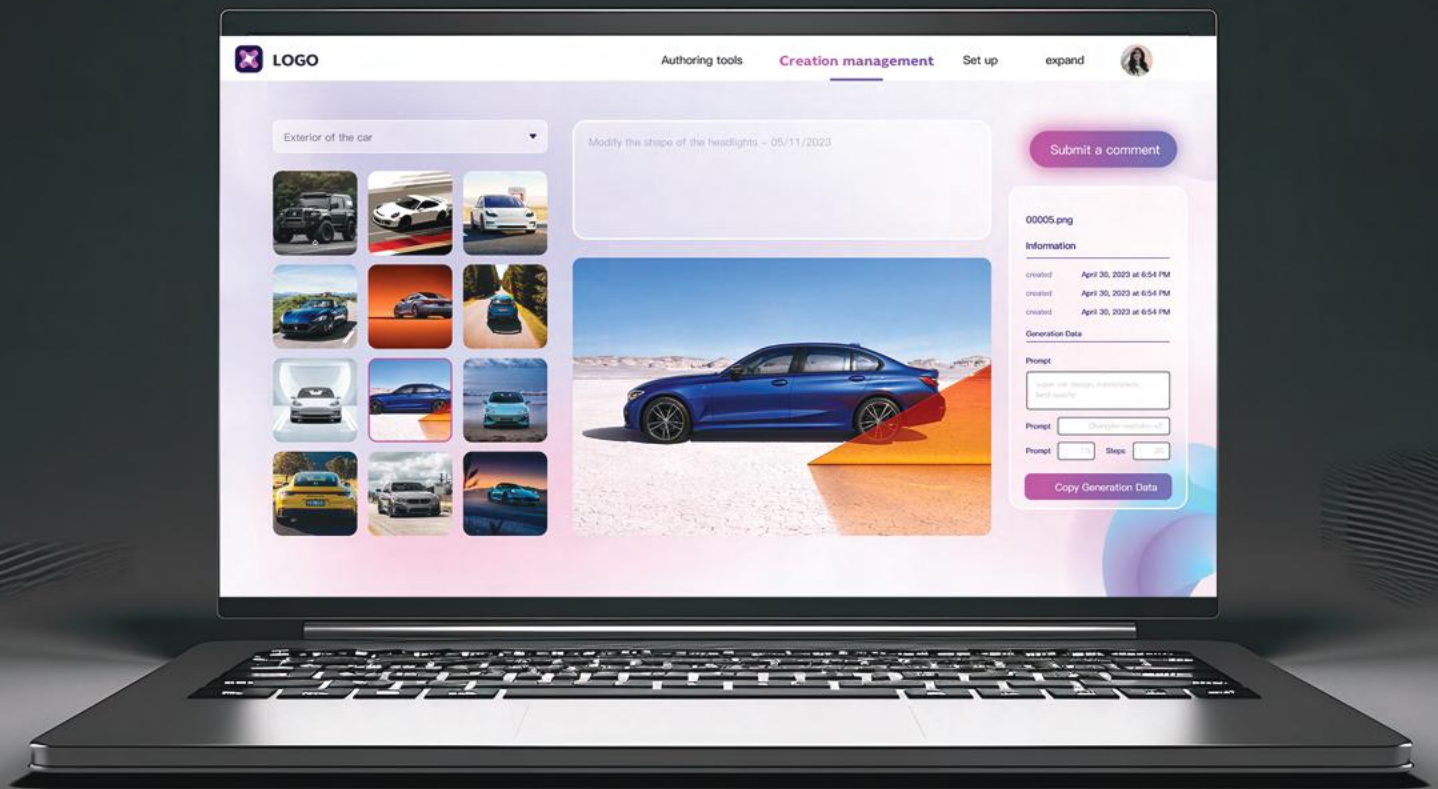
LOGO

Authoring tools

Creation management

Set up

expand

Exterior of the car

Modify the shape of the headlights - 05/11/2023

Submit a comment

00005.png

Information

created April 30, 2023 at 6:54 PM

created April 30, 2023 at 6:54 PM

created April 30, 2023 at 6:54 PM

Generation Data

Prompt

super car design, masterpiece, best quality

Prompt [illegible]

Prompt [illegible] Steps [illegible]

Copy Generation Data